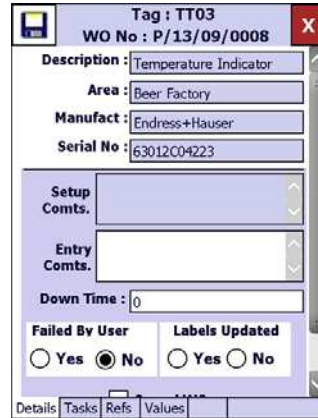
Tag : TT03
WO No : P/13/09/0008
X

Description : Temperature Indicator

Area : Beer Factory

Manufact : Endress+Hauser

Serial No : 63012C04223

Setup Comts.

Entry Comts.

Down Time : 0

Failed By User
Yes No

Labels Updated
Yes No

Details Tasks Refs Values